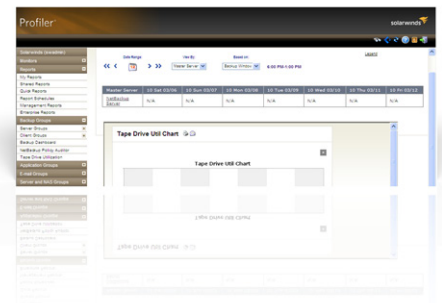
Profiler

solarwinds

Logout

SolarWinds Inventory
Monitors
Reports
My Reports
Shared Reports
Quick Reports
Report Schedules
Management Reports
Enterprise Reports
Backup Groups
Server Groups
Client Groups
Backup Dashboard
NetBackup Policy Auditor
Tape Drive Utilization
Application Groups
E-mail Groups
Server and SAN Groups

Date Range
View By
Based on

<< < > >>

Master Server
Backup Window

8:00 PM-1:00 PM

| Master Server | 10 Sat 03/06 | 10 Sun 03/07 | 10 Mon 03/08 | 10 Tue 03/09 | 10 Wed 03/10 | 10 Thu 03/11 | 10 Fri 03/12 |
|---|---|---|---|---|---|---|---|
| NetBackup Server | N/A | N/A | N/A | N/A | N/A | N/A | N/A |

Tape Drive Util Chart

Tape Drive Util Chart